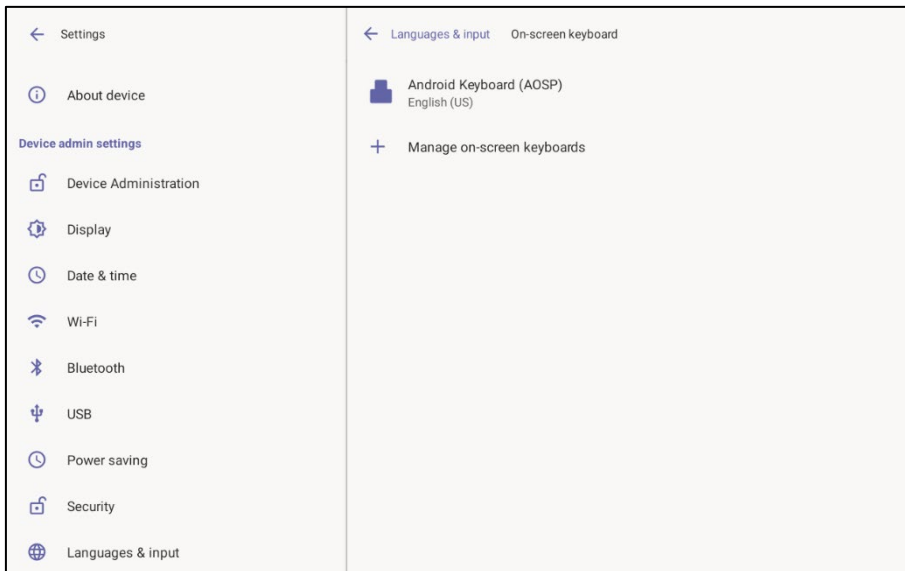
← Settings

About device

Device admin settings

Device Administration

Display

Date & time

Wi-Fi

Bluetooth

USB

Power saving

Security

Languages & input

← Languages & input On-screen keyboard

Android Keyboard (AOSP)
English (US)

+ Manage on-screen keyboards